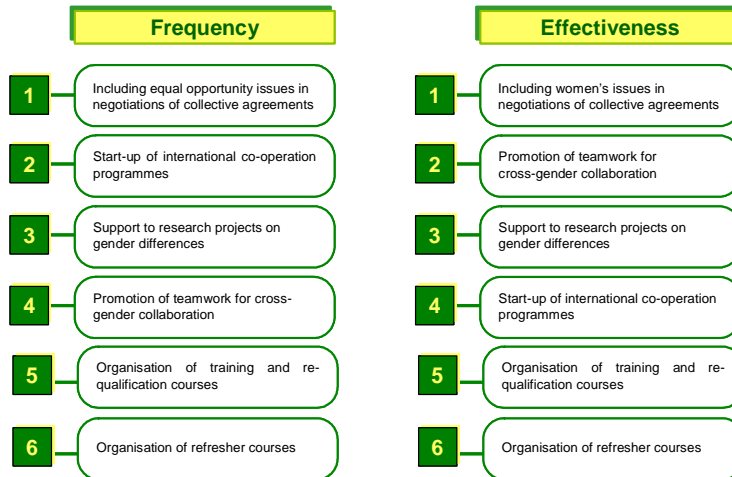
Frequency

1 Including equal opportunity issues in negotiations of collective agreements

2 Start-up of international co-operation programmes

3 Support to research projects on gender differences

4 Promotion of teamwork for cross-gender collaboration

5 Organisation of training and re-qualification courses

6 Organisation of refresher courses

Effectiveness

1 Including women's issues in negotiations of collective agreements

2 Promotion of teamwork for cross-gender collaboration

3 Support to research projects on gender differences

4 Start-up of international co-operation programmes

5 Organisation of training and re-qualification courses

6 Organisation of refresher courses